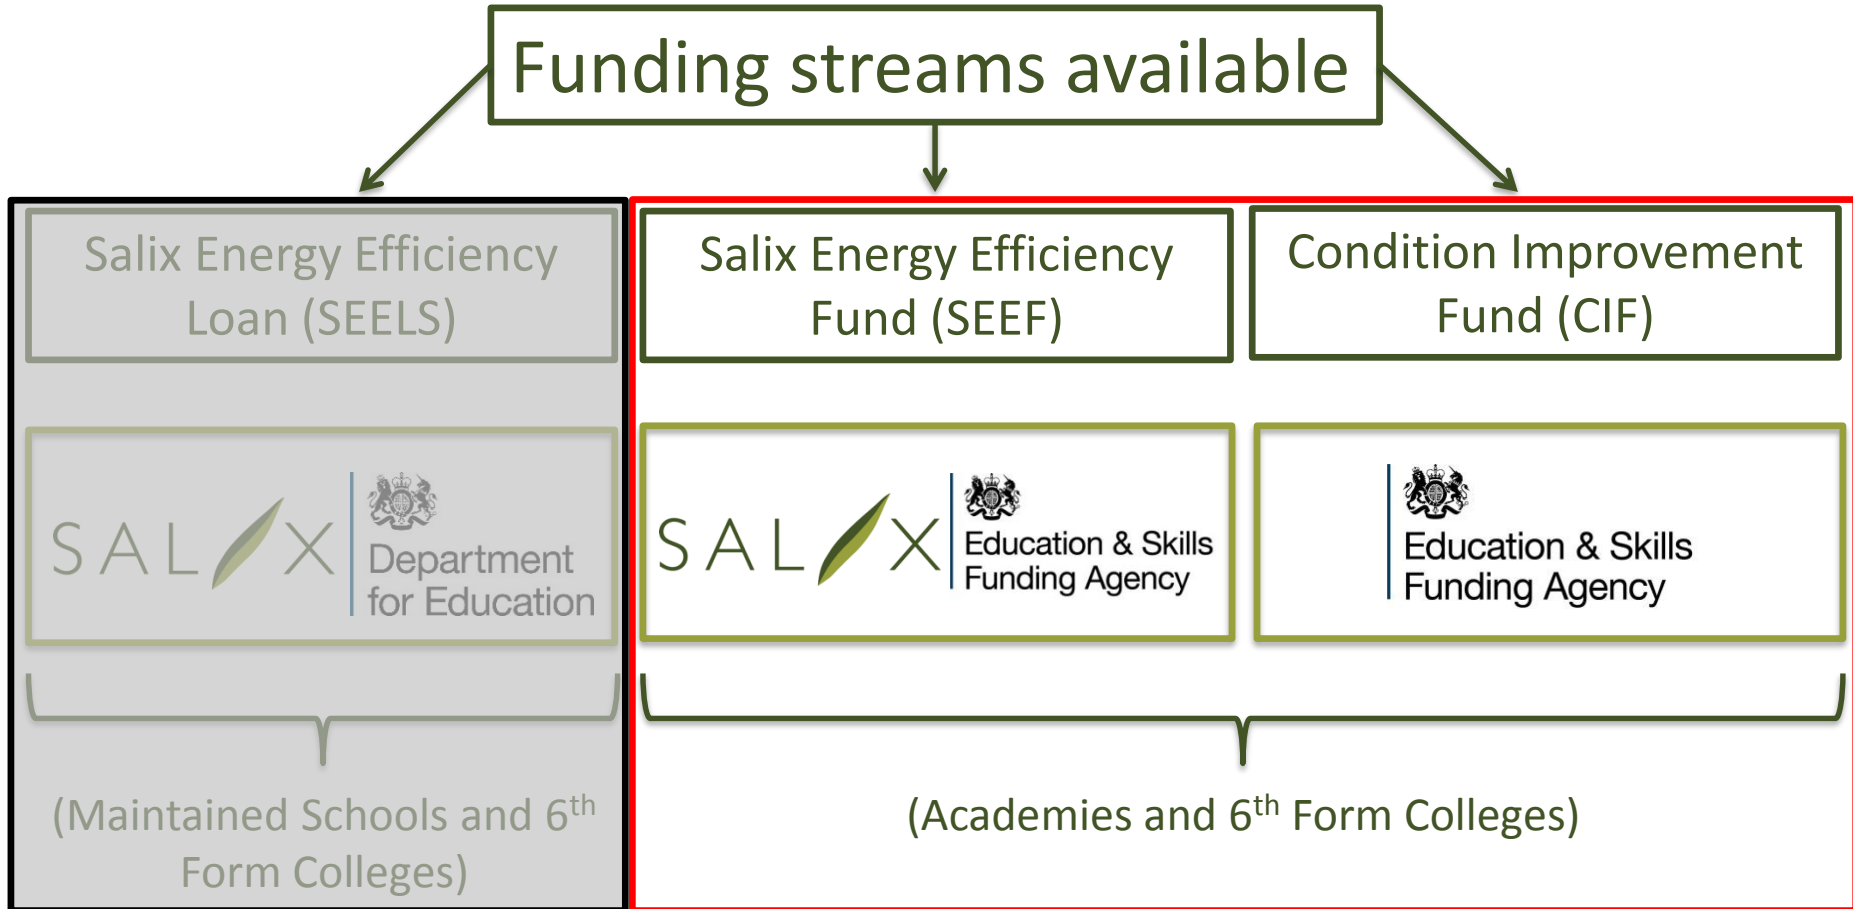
Funding streams available

Salix Energy Efficiency Loan (SEELS)

SALIX

Department for Education

(Maintained Schools and 6$^{th}$ Form Colleges)

Salix Energy Efficiency Fund (SEEF)

Condition Improvement Fund (CIF)

SALIX

Education & Skills Funding Agency

Education & Skills Funding Agency

(Academies and 6$^{th}$ Form Colleges)